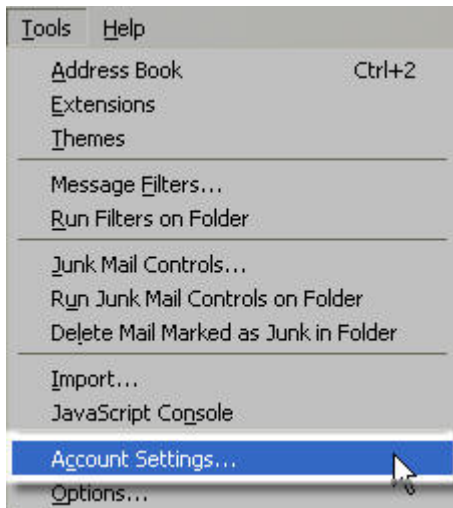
Tools Help

Address Book Ctrl+2
Extensions
Themes

Message Filters...
Run Filters on Folder

Junk Mail Controls...
Run Junk Mail Controls on Folder
Delete Mail Marked as Junk in Folder

Import...
JavaScript Console

Account Settings...
Options...